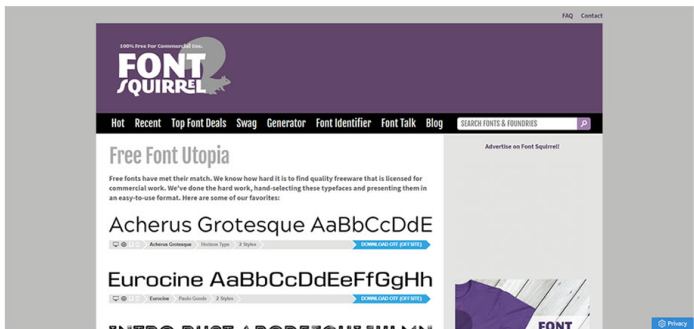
FAQ Contact

100% Free For Commercial Use.

FONT SQUIRREL

Hot Recent Top Font Deals Swag Generator Font Identifier Font Talk Blog SEARCH FONTS & FOUNDRIES

Free Font Utopia

Free fonts have met their match. We know how hard it is to find quality freeware that is licensed for commercial work. We've done the hard work, hand-selecting these typefaces and presenting them in an easy-to-use format. Here are some of our favorites:

Acherus Grotesque AaBbCcDdE

Acherus Grotesque Horizon Type 2 Styles DOWNLOAD OTF (OFF SITE)

Eurocine AaBbCcDdEeFfGgHh

Eurocine Paulo Goode 2 Styles DOWNLOAD OTF (OFF SITE)

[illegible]

Advertise on Font Squirrel!

FONT

Privacy